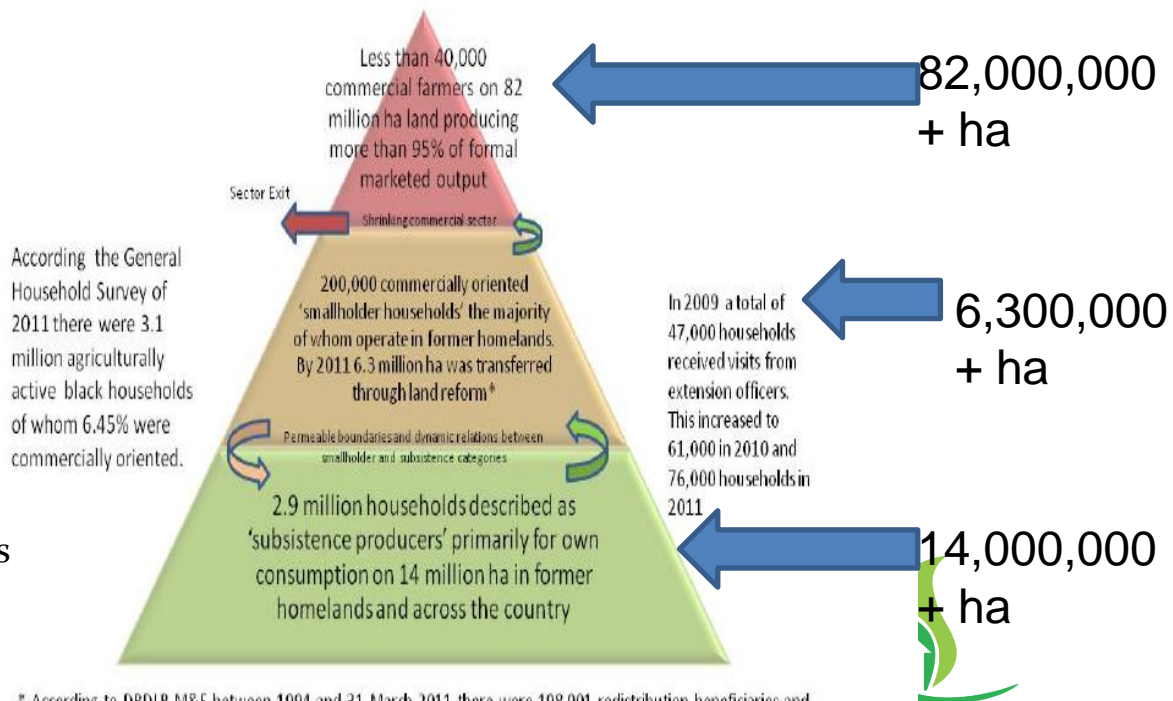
Less than 40,000 commercial farmers on 82 million ha land producing more than 95% of formal marketed output

82,000,000 + ha

Sector Exit

Shrinking commercial sector

According the General Household Survey of 2011 there were 3.1 million agriculturally active black households of whom 6.45% were commercially oriented.

200,000 commercially oriented 'smallholder households' the majority of whom operate in former homelands. By 2011 6.3 million ha was transferred through land reform*

In 2009 a total of 47,000 households received visits from extension officers. This increased to 61,000 in 2010 and 76,000 households in 2011

6,300,000 + ha

Permeable boundaries and dynamic relations between smallholder and subsistence categories

s

2.9 million households described as 'subsistence producers' primarily for own consumption on 14 million ha in former homelands and across the country

14,000,000 + ha

* According to DRDLR M&E between 1994 and 31 March 2011 there were 108,001 redistribution beneficiaries and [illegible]